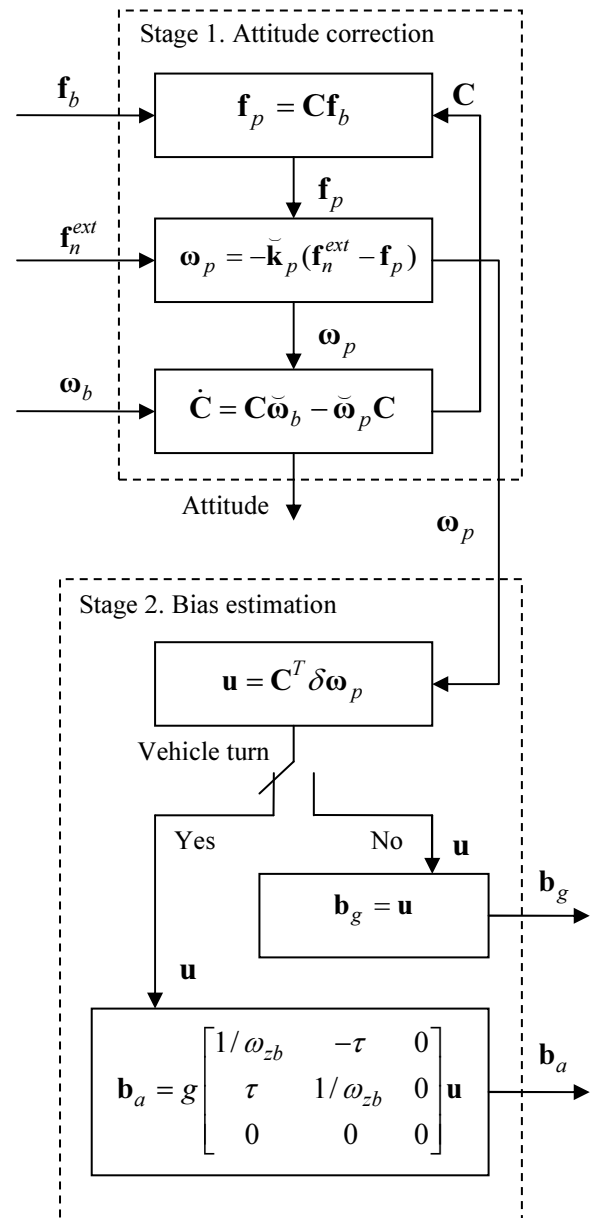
Stage 1. Attitude correction

$\mathbf{f}_b$

$\mathbf{f}_p = \mathbf{C}\mathbf{f}_b$

$\mathbf{C}$

$\mathbf{f}_p$

$\mathbf{f}_n^{ext}$

$\boldsymbol{\omega}_p = -\breve{\mathbf{k}}_p(\mathbf{f}_n^{ext} - \mathbf{f}_p)$

$\boldsymbol{\omega}_p$

$\boldsymbol{\omega}_b$

$\dot{\mathbf{C}} = \mathbf{C}\breve{\boldsymbol{\omega}}_b - \breve{\boldsymbol{\omega}}_p\mathbf{C}$

Attitude

$\boldsymbol{\omega}_p$

Stage 2. Bias estimation

$\mathbf{u} = \mathbf{C}^T \delta\boldsymbol{\omega}_p$

Vehicle turn

Yes

No

$\mathbf{u}$

$\mathbf{b}_g = \mathbf{u}$

$\mathbf{b}_g$

$\mathbf{u}$

$\mathbf{b}_a = g\begin{bmatrix} 1/\omega_{zb} & -\tau & 0 \\ \tau & 1/\omega_{zb} & 0 \\ 0 & 0 & 0 \end{bmatrix}\mathbf{u}$

$\mathbf{b}_a$